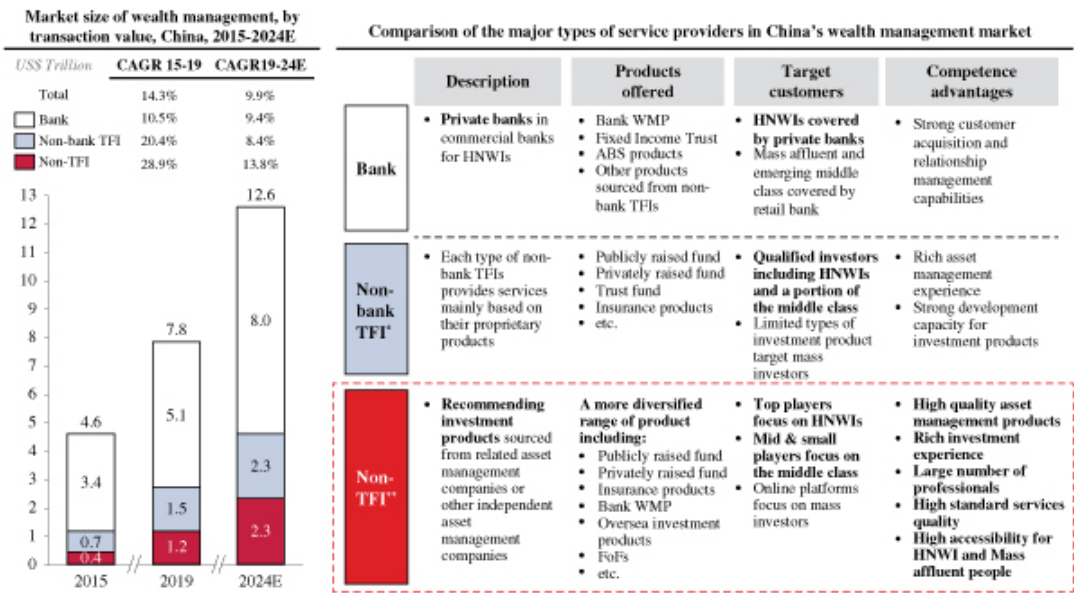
Market size of wealth management, by transaction value, China, 2015-2024E

| US$ Trillion | CAGR 15-19 | CAGR19-24E |
|---|---|---|
| Total | 14.3% | 9.9% |
| Bank | 10.5% | 9.4% |
| Non-bank TFI | 20.4% | 8.4% |
| Non-TFI | 28.9% | 13.8% |

13
12
11
10
9
8
7
6
5
4
3
2
1
0

2015: 4.6, 3.4, 0.7, 0.4
2019: 7.8, 5.1, 1.5, 1.2
2024E: 12.6, 8.0, 2.3, 2.3

2015 // 2019 // 2024E

Comparison of the major types of service providers in China's wealth management market

| | Description | Products offered | Target customers | Competence advantages |
|---|---|---|---|---|
| Bank | • Private banks in commercial banks for HNWIs | • Bank WMP • Fixed Income Trust • ABS products • Other products sourced from non-bank TFIs | • HNWIs covered by private banks • Mass affluent and emerging middle class covered by retail bank | • Strong customer acquisition and relationship management capabilities |
| Non-bank TFI* | • Each type of non-bank TFIs provides services mainly based on their proprietary products | • Publicly raised fund • Privately raised fund • Trust fund • Insurance products • etc. | • Qualified investors including HNWIs and a portion of the middle class • Limited types of investment product target mass investors | • Rich asset management experience • Strong development capacity for investment products |
| Non-TFI** | • Recommending investment products sourced from related asset management companies or other independent asset management companies | A more diversified range of product including: • Publicly raised fund • Privately raised fund • Insurance products • Bank WMP • Oversea investment products • FoFs • etc. | • Top players focus on HNWIs • Mid & small players focus on the middle class • Online platforms focus on mass investors | • High quality asset management products • Rich investment experience • Large number of professionals • High standard services quality • High accessibility for HNWI and Mass affluent people |